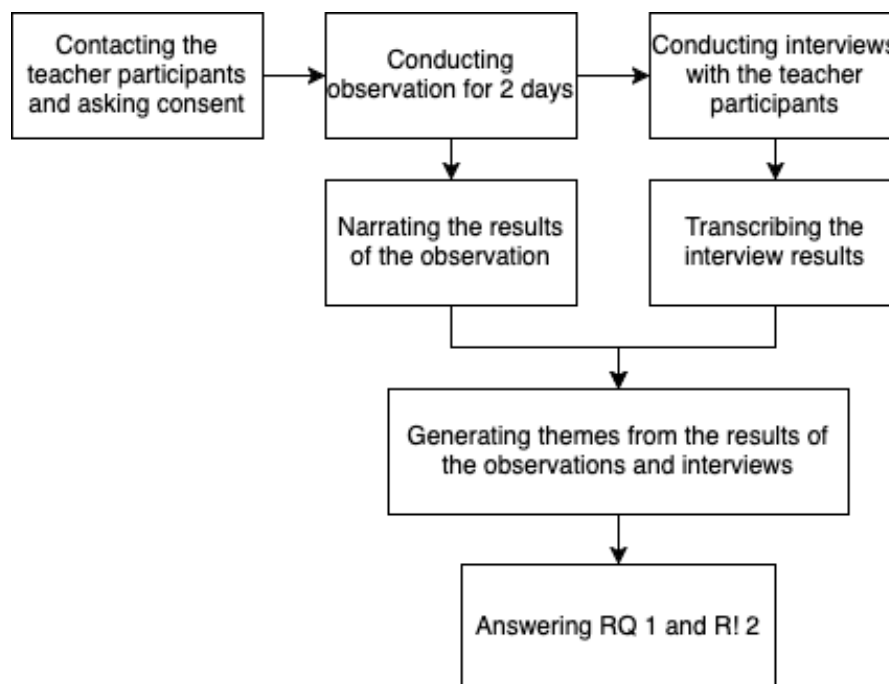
Contacting the teacher participants and asking consent

Conducting observation for 2 days

Conducting interviews with the teacher participants

Narrating the results of the observation

Transcribing the interview results

Generating themes from the results of the observations and interviews

Answering RQ 1 and R! 2